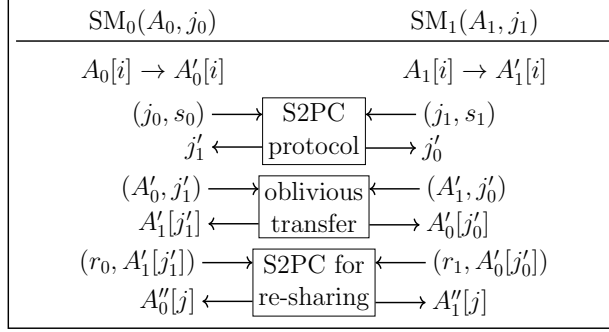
$\text{SM}_0(A_0, j_0)$ $\text{SM}_1(A_1, j_1)$

$A_0[i] \rightarrow A'_0[i]$ $A_1[i] \rightarrow A'_1[i]$

$(j_0, s_0) \longrightarrow$ S2PC protocol $\longleftarrow (j_1, s_1)$

$j'_1 \longleftarrow$ $\longrightarrow j'_0$

$(A'_0, j'_1) \longrightarrow$ oblivious transfer $\longleftarrow (A'_1, j'_0)$

$A'_1[j'_1] \longleftarrow$ $\longrightarrow A'_0[j'_0]$

$(r_0, A'_1[j'_1]) \longrightarrow$ S2PC for re-sharing $\longleftarrow (r_1, A'_0[j'_0])$

$A''_0[j] \longleftarrow$ $\longrightarrow A''_1[j]$